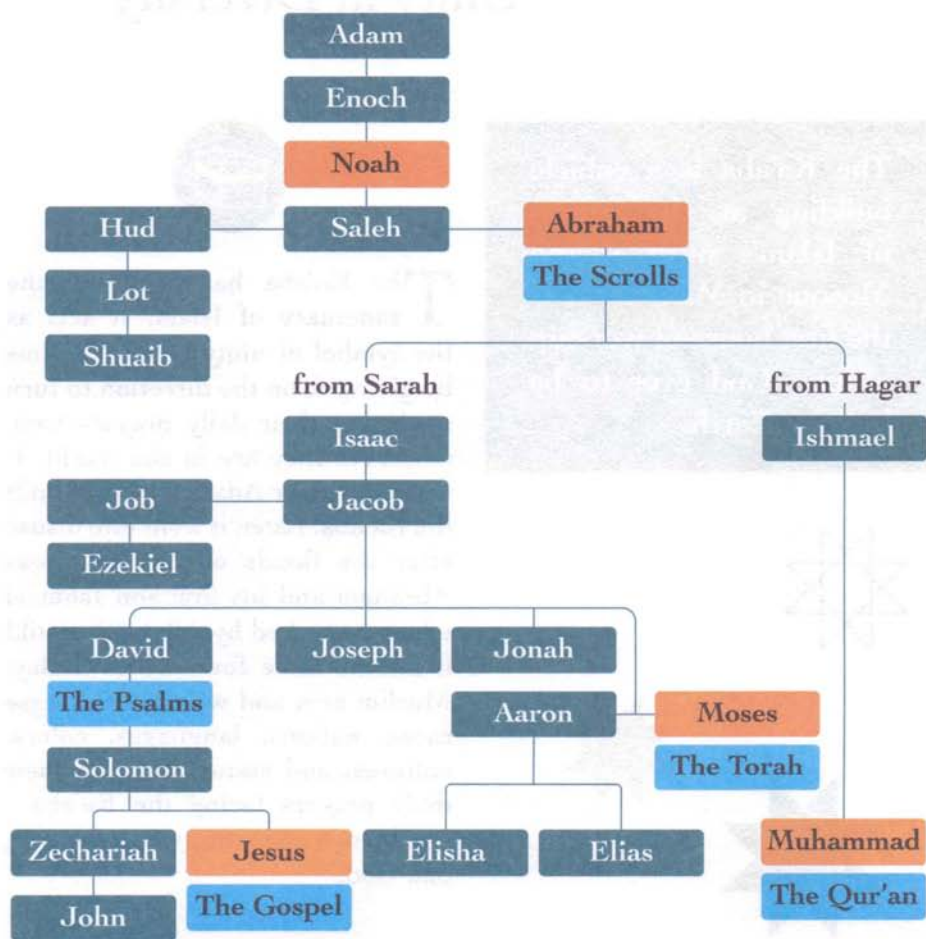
Adam

Enoch

Noah

Hud

Saleh

Abraham

The Scrolls

Lot

Shuaib

from Sarah

from Hagar

Isaac

Ishmael

Job

Jacob

Ezekiel

David

Joseph

Jonah

The Psalms

Aaron

Moses

Solomon

The Torah

Zechariah

Jesus

Elisha

Elias

Muhammad

John

The Gospel

The Qur'an